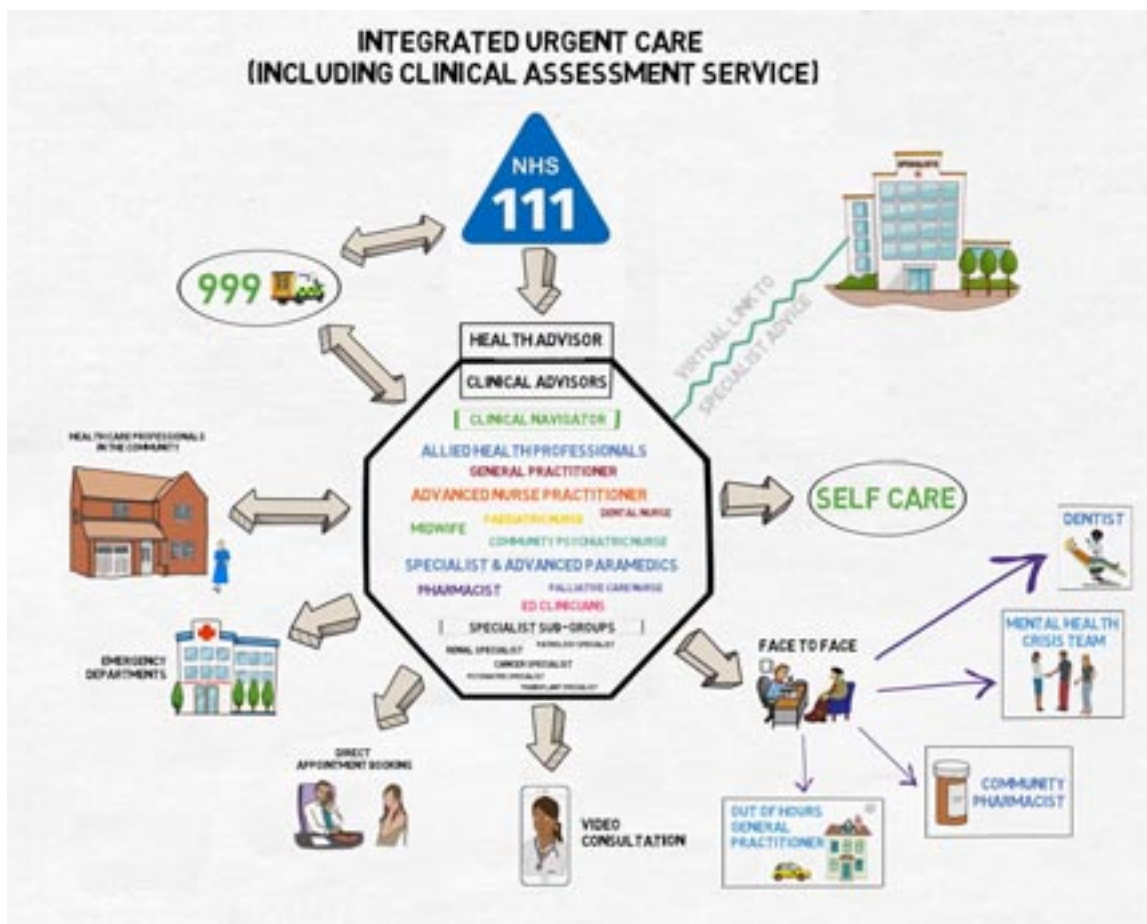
INTEGRATED URGENT CARE
(INCLUDING CLINICAL ASSESSMENT SERVICE)

NHS
111

999

HEALTH ADVISOR

CLINICAL ADVISORS

CLINICAL NAVIGATOR

ALLIED HEALTH PROFESSIONALS
GENERAL PRACTITIONER
ADVANCED NURSE PRACTITIONER
MIDWIFE
PAEDIATRIC NURSE
DENTAL NURSE
COMMUNITY PSYCHIATRIC NURSE
SPECIALIST & ADVANCED PARAMEDICS
PHARMACIST
PALLIATIVE CARE NURSE
ED CLINICIANS

SPECIALIST SUB-GROUPS
RENAL SPECIALIST
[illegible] SPECIALIST
CANCER SPECIALIST
PSYCHIATRIC SPECIALIST
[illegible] SPECIALIST

SPECIALISTS

VIRTUAL LINK TO SPECIALIST ADVICE

HEALTH CARE PROFESSIONALS IN THE COMMUNITY

SELF CARE

DENTIST

MENTAL HEALTH CRISIS TEAM

FACE TO FACE

EMERGENCY DEPARTMENTS

DIRECT APPOINTMENT BOOKING

VIDEO CONSULTATION

OUT OF HOURS GENERAL PRACTITIONER

COMMUNITY PHARMACIST